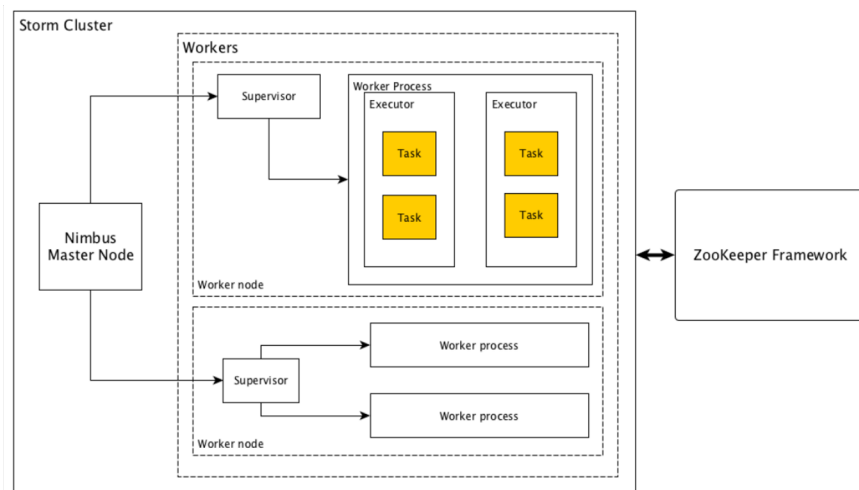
Storm Cluster

Workers

Supervisor

Worker Process

Executor

Task

Task

Executor

Task

Task

Nimbus Master Node

Worker node

ZooKeeper Framework

Supervisor

Worker process

Worker process

Worker node